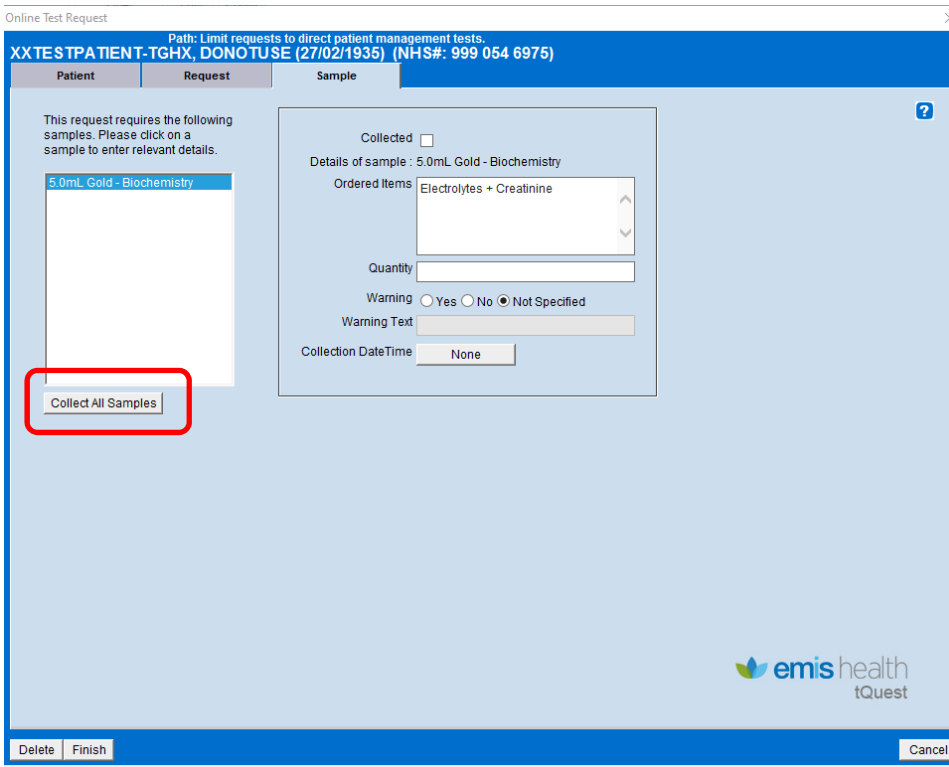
Online Test Request

Path: Limit requests to direct patient management tests.
XXTESTPATIENT-TGHX, DONOTUSE (27/02/1935) (NHS#: 999 054 6975)

Patient
Request
Sample

?

This request requires the following samples. Please click on a sample to enter relevant details.

5.0mL Gold - Biochemistry

Collect All Samples

Collected
Details of sample : 5.0mL Gold - Biochemistry
Ordered Items
Electrolytes + Creatinine
Quantity
Warning Yes No Not Specified
Warning Text
Collection DateTime None

emis health
tQuest

Delete
Finish
Cancel